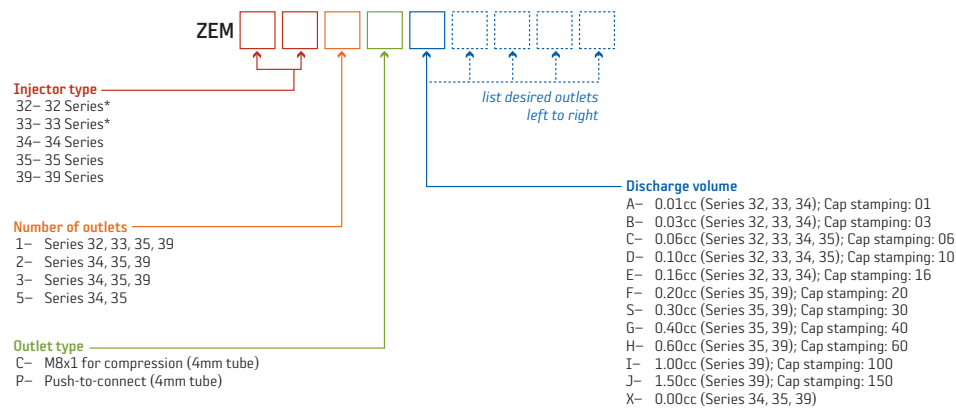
ZEM

list desired outlets left to right

Injector type
32– 32 Series*
33– 33 Series*
34– 34 Series
35– 35 Series
39– 39 Series

Number of outlets
1– Series 32, 33, 35, 39
2– Series 34, 35, 39
3– Series 34, 35, 39
5– Series 34, 35

Outlet type
C– M8x1 for compression (4mm tube)
P– Push-to-connect (4mm tube)

Discharge volume
A– 0.01cc (Series 32, 33, 34); Cap stamping: 01
B– 0.03cc (Series 32, 33, 34); Cap stamping: 03
C– 0.06cc (Series 32, 33, 34, 35); Cap stamping: 06
D– 0.10cc (Series 32, 33, 34, 35); Cap stamping: 10
E– 0.16cc (Series 32, 33, 34); Cap stamping: 16
F– 0.20cc (Series 35, 39); Cap stamping: 20
S– 0.30cc (Series 35, 39); Cap stamping: 30
G– 0.40cc (Series 35, 39); Cap stamping: 40
H– 0.60cc (Series 35, 39); Cap stamping: 60
I– 1.00cc (Series 39); Cap stamping: 100
J– 1.50cc (Series 39); Cap stamping: 150
X– 0.00cc (Series 34, 35, 39)